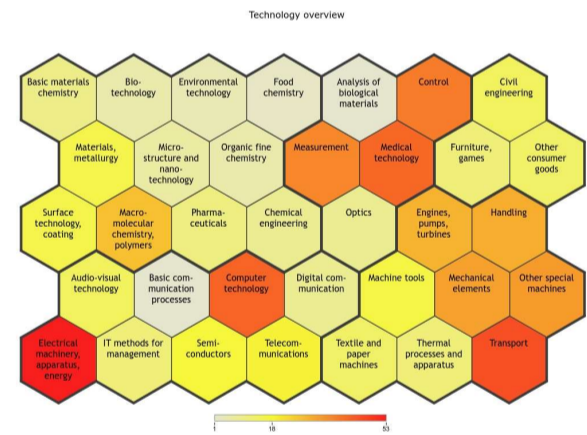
Technology overview

Basic materials chemistry

Biotechnology

Environmental technology

Food chemistry

Analysis of biological materials

Control

Civil engineering

Materials, metallurgy

Microstructure and nanotechnology

Organic fine chemistry

Measurement

Medical technology

Furniture, games

Other consumer goods

Surface technology, coating

Macromolecular chemistry, polymers

Pharmaceuticals

Chemical engineering

Optics

Engines, pumps, turbines

Handling

Audio-visual technology

Basic communication processes

Computer technology

Digital communication

Machine tools

Mechanical elements

Other special machines

Electrical machinery, apparatus, energy

IT methods for management

Semiconductors

Telecommunications

Textile and paper machines

Thermal processes and apparatus

Transport

1

18

53